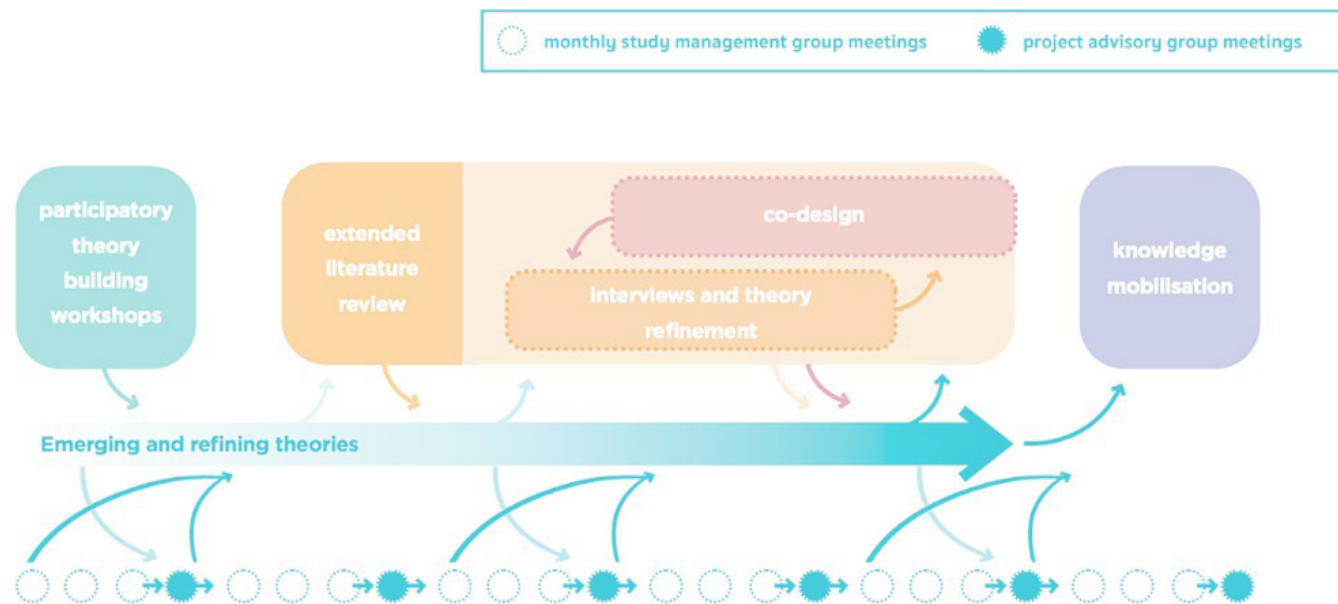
monthly study management group meetings

project advisory group meetings

participatory theory building workshops

extended literature review

co-design

interviews and theory refinement

knowledge mobilisation

Emerging and refining theories